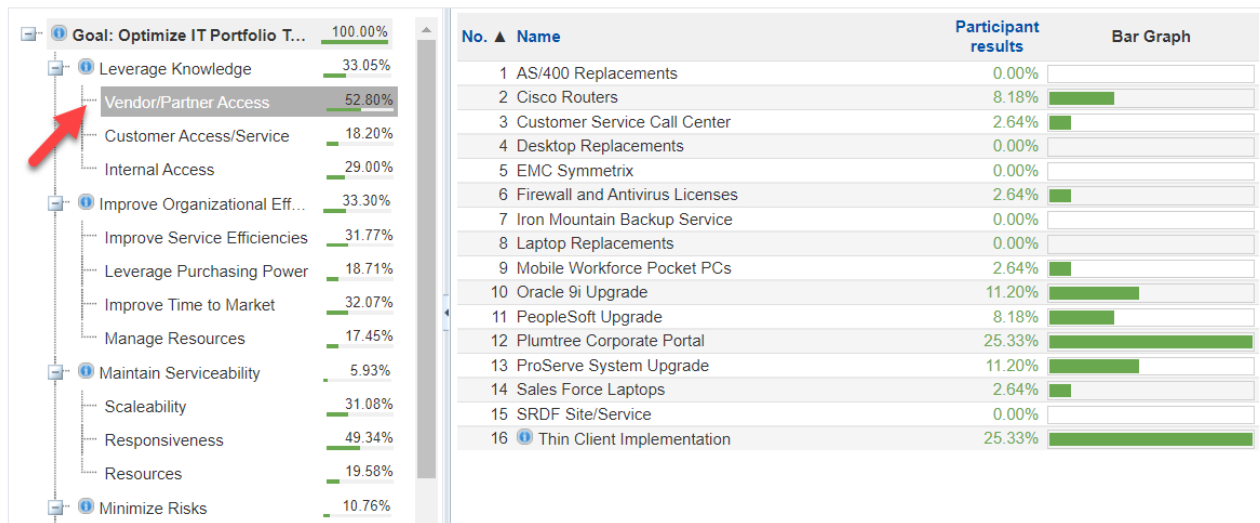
Goal: Optimize IT Portfolio T... 100.00%
Leverage Knowledge 33.05%
Vendor/Partner Access 52.80%
Customer Access/Service 18.20%
Internal Access 29.00%
Improve Organizational Eff... 33.30%
Improve Service Efficiencies 31.77%
Leverage Purchasing Power 18.71%
Improve Time to Market 32.07%
Manage Resources 17.45%
Maintain Serviceability 5.93%
Scaleability 31.08%
Responsiveness 49.34%
Resources 19.58%
Minimize Risks 10.76%

| No. ▲ | Name | Participant results | Bar Graph |
|---|---|---|---|
| 1 | AS/400 Replacements | 0.00% | |
| 2 | Cisco Routers | 8.18% | |
| 3 | Customer Service Call Center | 2.64% | |
| 4 | Desktop Replacements | 0.00% | |
| 5 | EMC Symmetrix | 0.00% | |
| 6 | Firewall and Antivirus Licenses | 2.64% | |
| 7 | Iron Mountain Backup Service | 0.00% | |
| 8 | Laptop Replacements | 0.00% | |
| 9 | Mobile Workforce Pocket PCs | 2.64% | |
| 10 | Oracle 9i Upgrade | 11.20% | |
| 11 | PeopleSoft Upgrade | 8.18% | |
| 12 | Plumtree Corporate Portal | 25.33% | |
| 13 | ProServe System Upgrade | 11.20% | |
| 14 | Sales Force Laptops | 2.64% | |
| 15 | SRDF Site/Service | 0.00% | |
| 16 | Thin Client Implementation | 25.33% | |